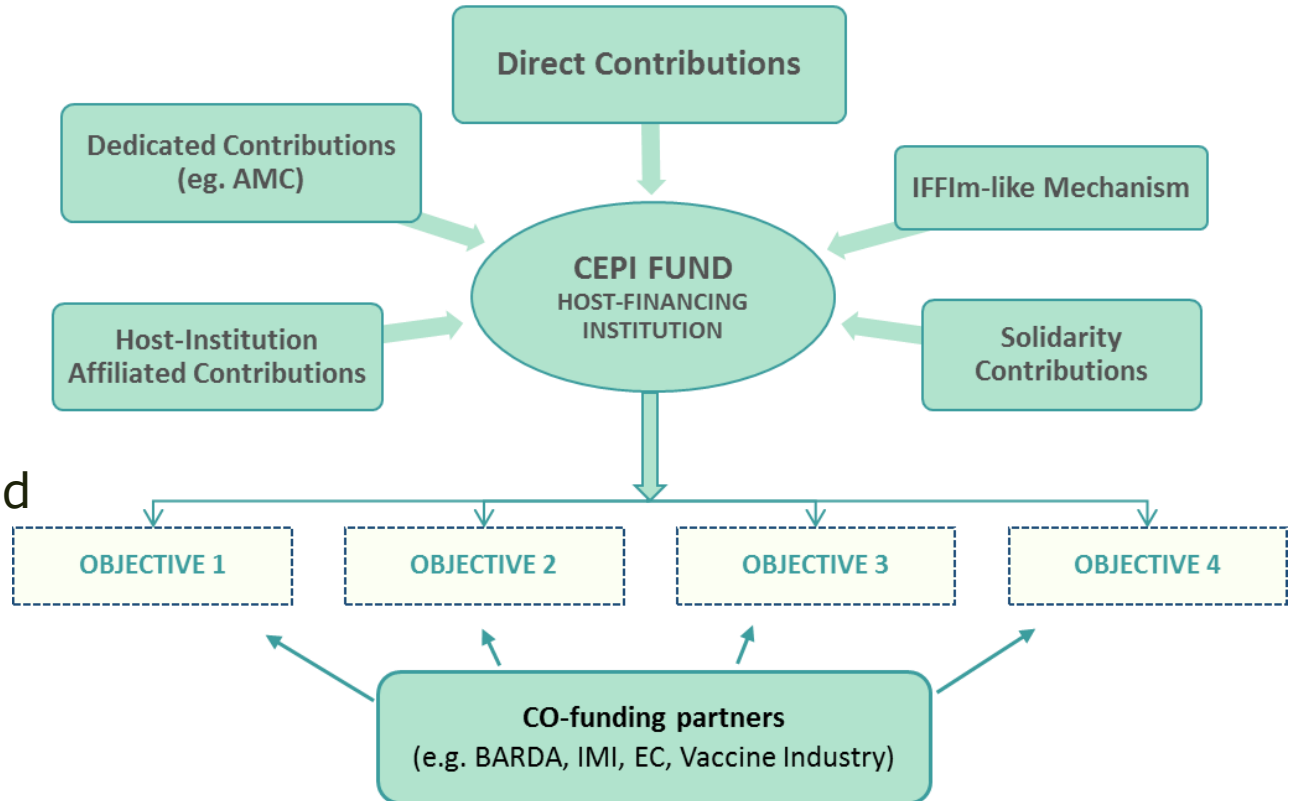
Direct Contributions

Dedicated Contributions (eg. AMC)

IFFIm-like Mechanism

CEPI FUND
HOST-FINANCING INSTITUTION

Host-Institution Affiliated Contributions

Solidarity Contributions

d

OBJECTIVE 1

OBJECTIVE 2

OBJECTIVE 3

OBJECTIVE 4

CO-funding partners
(e.g. BARDA, IMI, EC, Vaccine Industry)